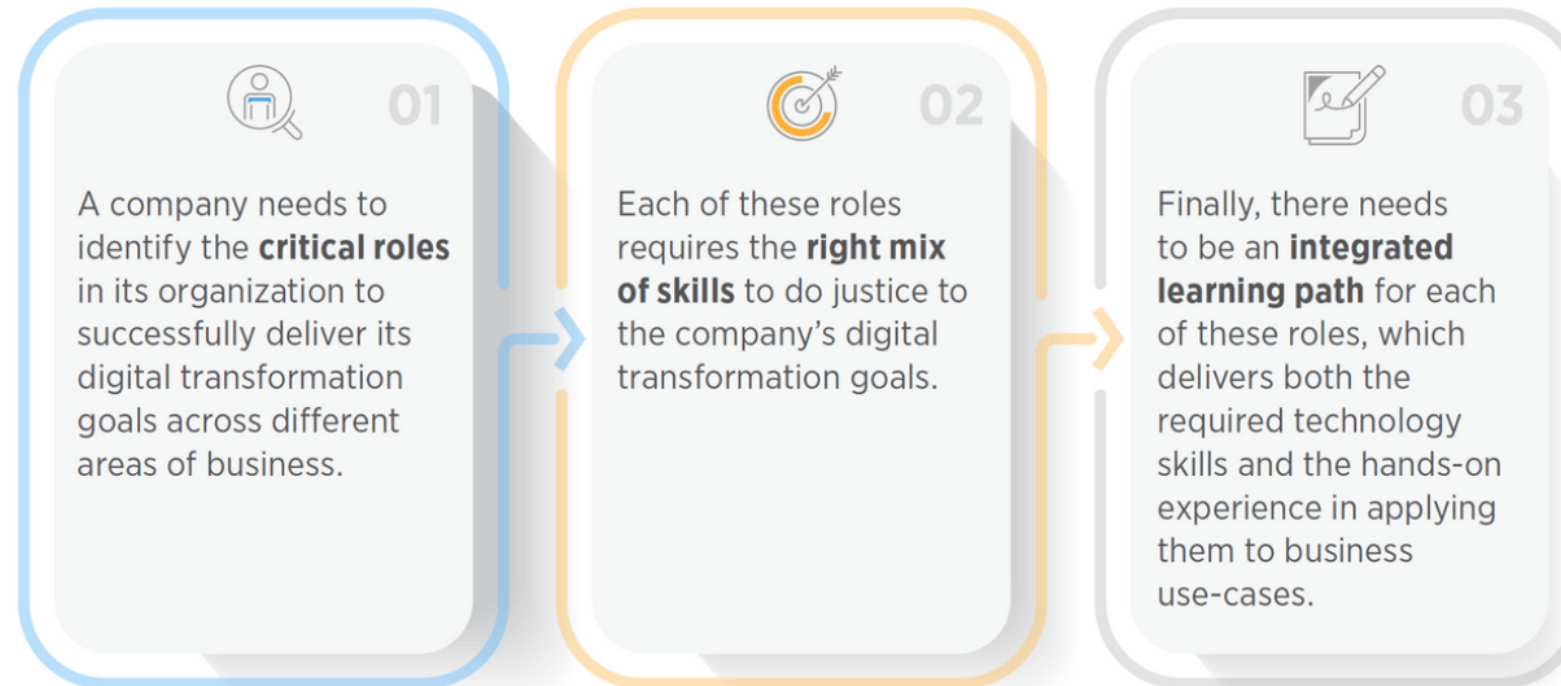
01

A company needs to identify the **critical roles** in its organization to successfully deliver its digital transformation goals across different areas of business.

02

Each of these roles requires the **right mix of skills** to do justice to the company's digital transformation goals.

03

Finally, there needs to be an **integrated learning path** for each of these roles, which delivers both the required technology skills and the hands-on experience in applying them to business use-cases.